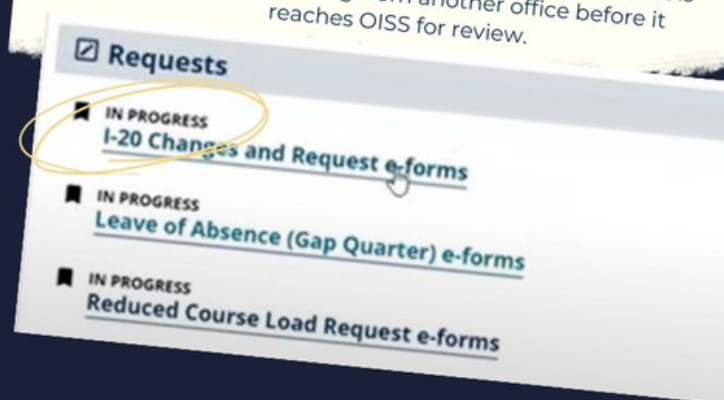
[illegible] another office before it reaches OISS for review.

Requests

IN PROGRESS
I-20 Changes and Request e-forms

IN PROGRESS
Leave of Absence (Gap Quarter) e-forms

IN PROGRESS
Reduced Course Load Request e-forms